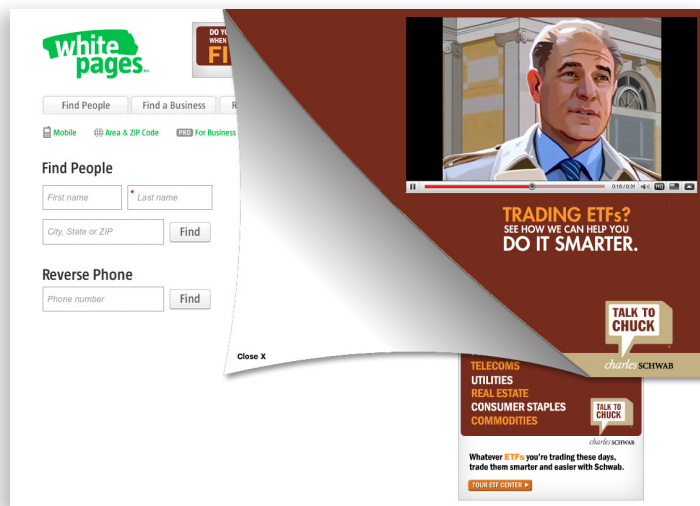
white pages

DO YO
WHEN
FI

Find People
Find a Business
R

Mobile
Area & ZIP Code
PRO For Business

Find People
First name
Last name
City, State or ZIP
Find

Reverse Phone
Phone number
Find

0:18 / 0:31

TRADING ETFs?
SEE HOW WE CAN HELP YOU
DO IT SMARTER.

TALK TO CHUCK
charles SCHWAB

Close X

TELECOMS
UTILITIES
REAL ESTATE
CONSUMER STAPLES
COMMODITIES

TALK TO CHUCK
charles SCHWAB

Whatever ETFs you're trading these days, trade them smarter and easier with Schwab.

TOUR ETF CENTER ▸